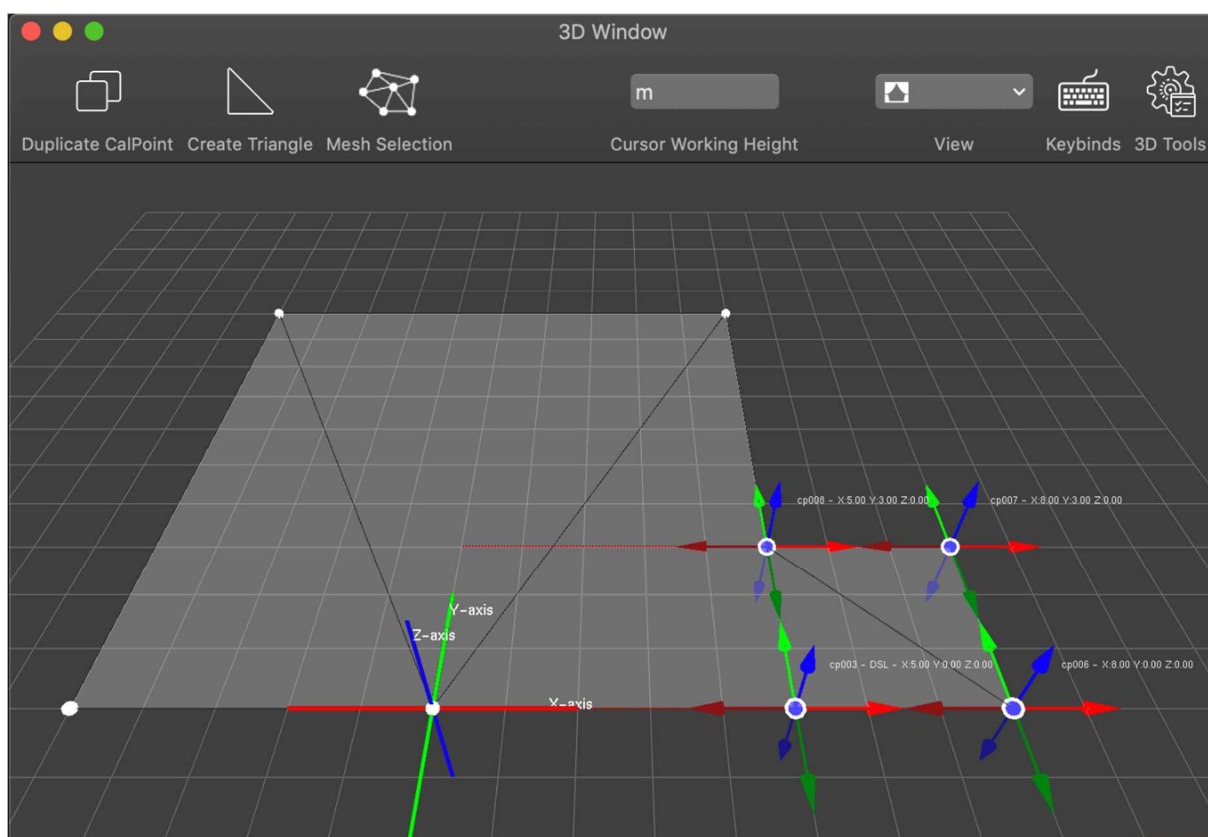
3D Window

Duplicate CalPoint Create Triangle Mesh Selection

m

Cursor Working Height

View

Keybinds 3D Tools

cp008 - X:5.00 Y:3.00 Z:0.00

cp007 - X:8.00 Y:3.00 Z:0.00

Y-axis

Z-axis

cp003 - DSL - X:5.00 Y:0.00 Z:0.00

cp006 - X:8.00 Y:0.00 Z:0.00

X-axis